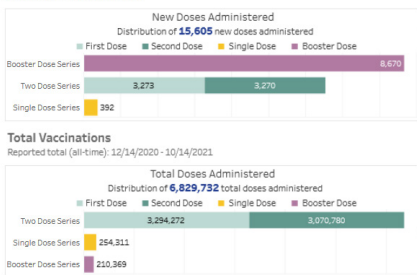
New Doses Administered
Distribution of 15,605 new doses administered

First Dose   Second Dose   Single Dose   Booster Dose

Booster Dose Series 8,670

Two Dose Series 3,273 3,270

Single Dose Series 392

Total Vaccinations
Reported total (all-time): 12/14/2020 - 10/14/2021

Total Doses Administered
Distribution of 6,829,732 total doses administered

First Dose   Second Dose   Single Dose   Booster Dose

Two Dose Series 3,294,272 3,070,780

Single Dose Series 254,311

Booster Dose Series 210,369